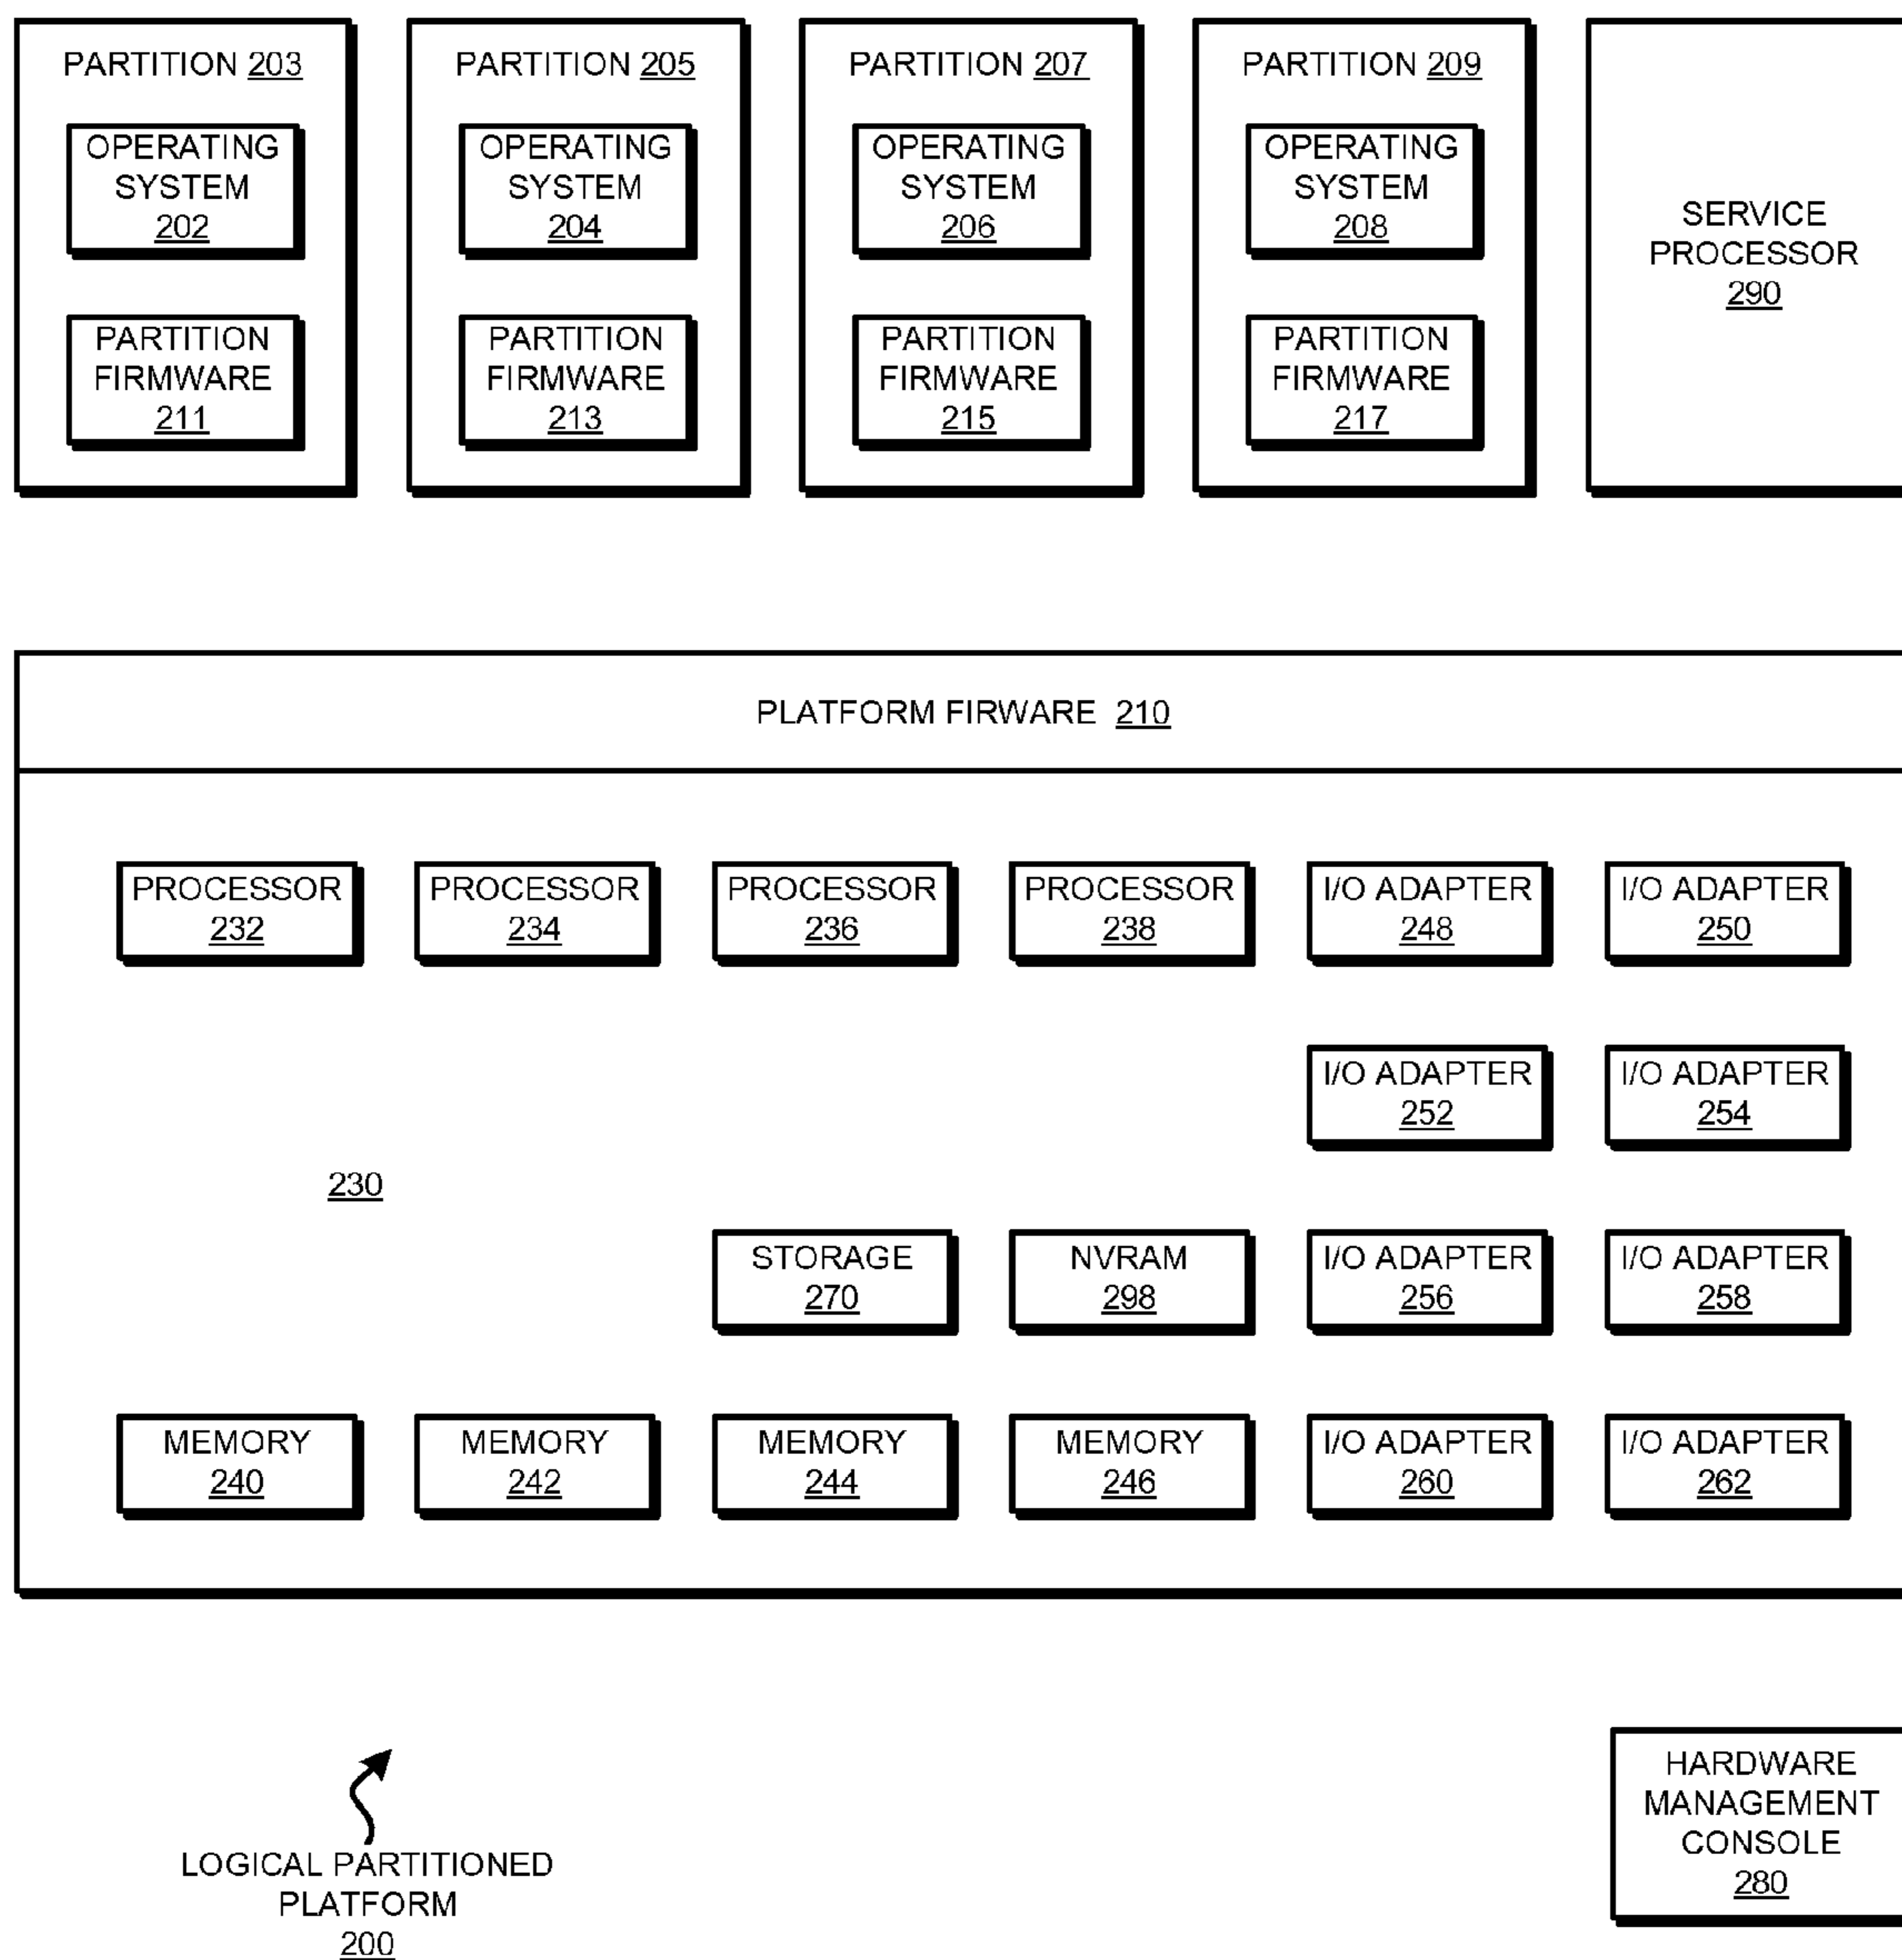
PARTITION 203

OPERATING SYSTEM 202

PARTITION FIRMWARE 211

PARTITION 205

OPERATING SYSTEM 204

PARTITION FIRMWARE 213

PARTITION 207

OPERATING SYSTEM 206

PARTITION FIRMWARE 215

PARTITION 209

OPERATING SYSTEM 208

PARTITION FIRMWARE 217

SERVICE PROCESSOR 290

PLATFORM FIRWARE 210

PROCESSOR 232

PROCESSOR 234

PROCESSOR 236

PROCESSOR 238

I/O ADAPTER 248

I/O ADAPTER 250

I/O ADAPTER 252

I/O ADAPTER 254

230

STORAGE 270

NVRAM 298

I/O ADAPTER 256

I/O ADAPTER 258

MEMORY 240

MEMORY 242

MEMORY 244

MEMORY 246

I/O ADAPTER 260

I/O ADAPTER 262

LOGICAL PARTITIONED PLATFORM 200

HARDWARE MANAGEMENT CONSOLE 280